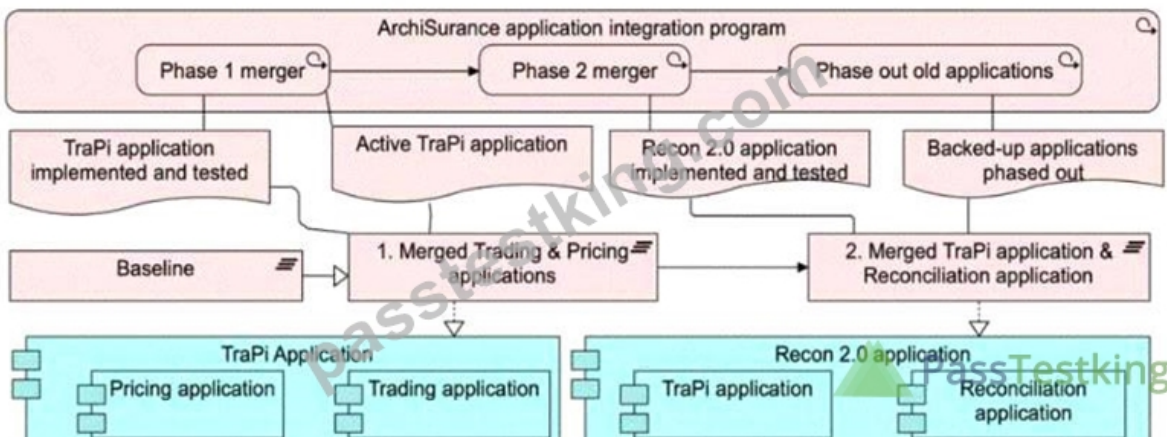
ArchiSurance application integration program

Phase 1 merger

Phase 2 merger

Phase out old applications

TraPi application implemented and tested

Active TraPi application

Recon 2.0 application implemented and tested

Backed-up applications phased out

Baseline

1. Merged Trading & Pricing applications

2. Merged TraPi application & Reconciliation application

TraPi Application

Pricing application

Trading application

Recon 2.0 application

TraPi application

Reconciliation application

passtestking.com

PassTestking